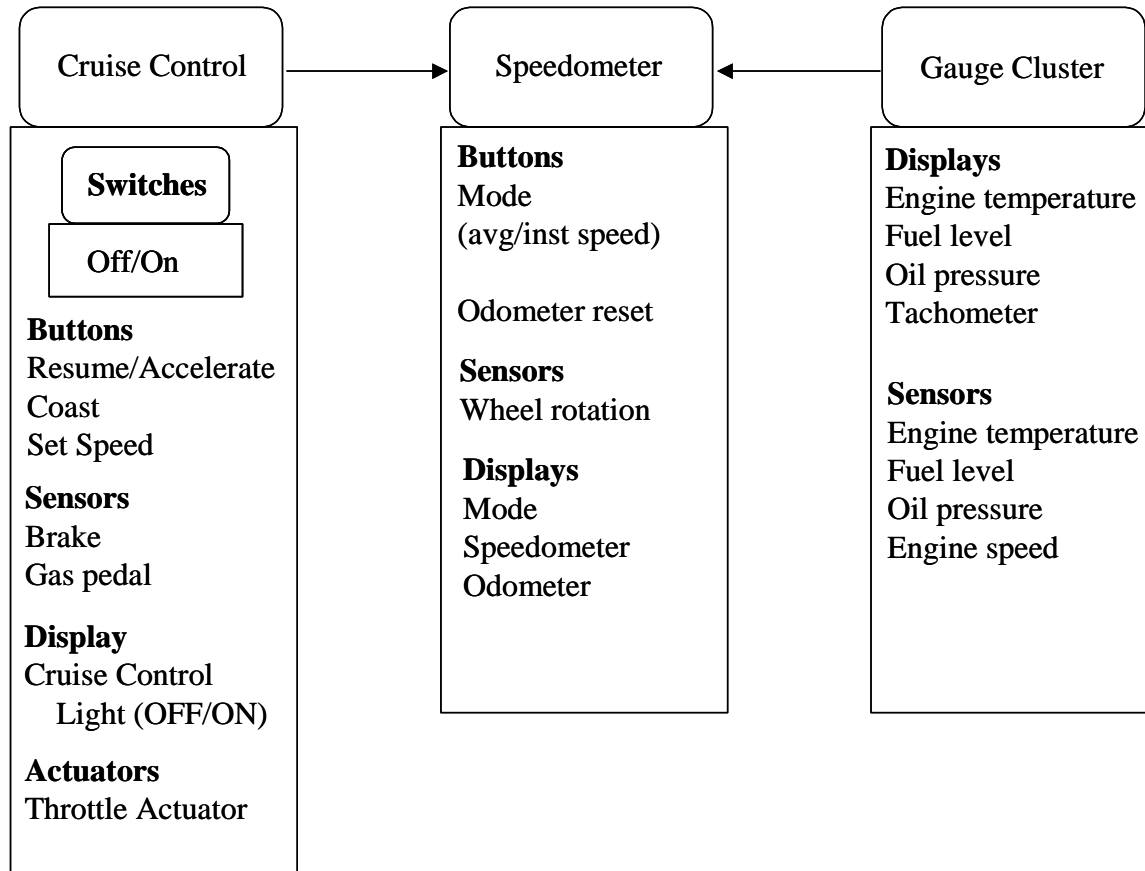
Cruise Control

Switches
Off/On

Buttons
Resume/Accelerate
Coast
Set Speed

Sensors
Brake
Gas pedal

Display
Cruise Control Light (OFF/ON)

Actuators
Throttle Actuator

Speedometer

Buttons
Mode
(avg/inst speed)

Odometer reset

Sensors
Wheel rotation

Displays
Mode
Speedometer
Odometer

Gauge Cluster

Displays
Engine temperature
Fuel level
Oil pressure
Tachometer

Sensors
Engine temperature
Fuel level
Oil pressure
Engine speed